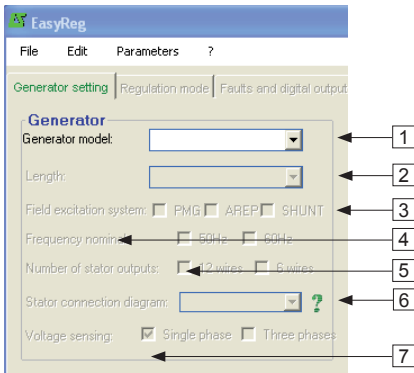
EasyReg

File Edit Parameters ?

Generator setting | Regulation mode | Faults and digital output

Generator

Generator model:

Length:

Field excitation system: PMG AREP SHUNT

Frequency nominal: 50Hz 60Hz

Number of stator outputs: 12 wires 6 wires

Stator connection diagram: ?

Voltage sensing: Single phase Three phases

1
2
3
4
5
6
7